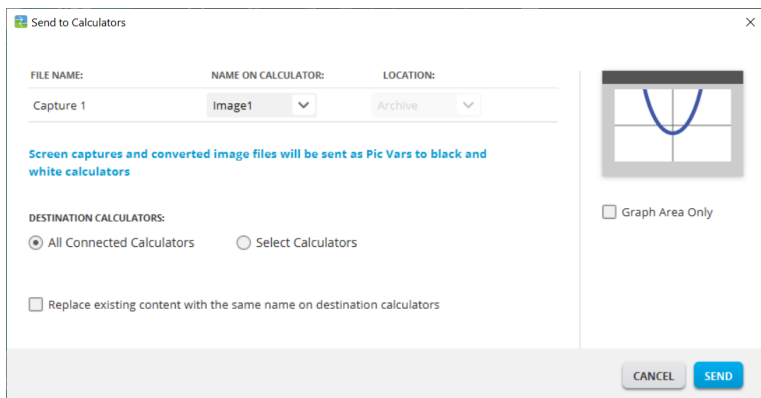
Send to Calculators

×

| FILE NAME: | NAME ON CALCULATOR: | LOCATION: |
|---|---|---|
| Capture 1 | Image1 | Archive |

Screen captures and converted image files will be sent as Pic Vars to black and white calculators

DESTINATION CALCULATORS:

All Connected Calculators

Select Calculators

Replace existing content with the same name on destination calculators

Graph Area Only

CANCEL

SEND